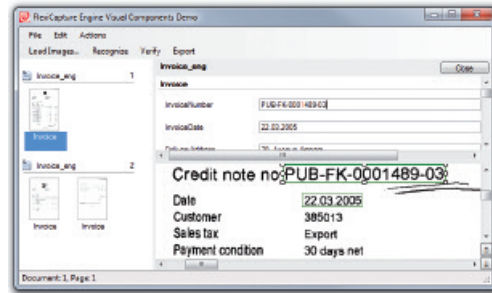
FlexiCapture Engine Visual Components Demo

File Edit Actions

Load Images... Recognize Verify Export

Invoice_eng 1

Invoice

Invoice_eng 2

Invoice Invoice

Invoice_eng

Invoice

Close

InvoiceNumber PUB-FK-0001489-03

InvoiceDate 22.03.2005

Delivery Address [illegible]

Credit note no PUB-FK-0001489-03

Date 22.03.2005

Customer 385013

Sales tax Export

Payment condition 30 days net

Document: 1, Page: 1